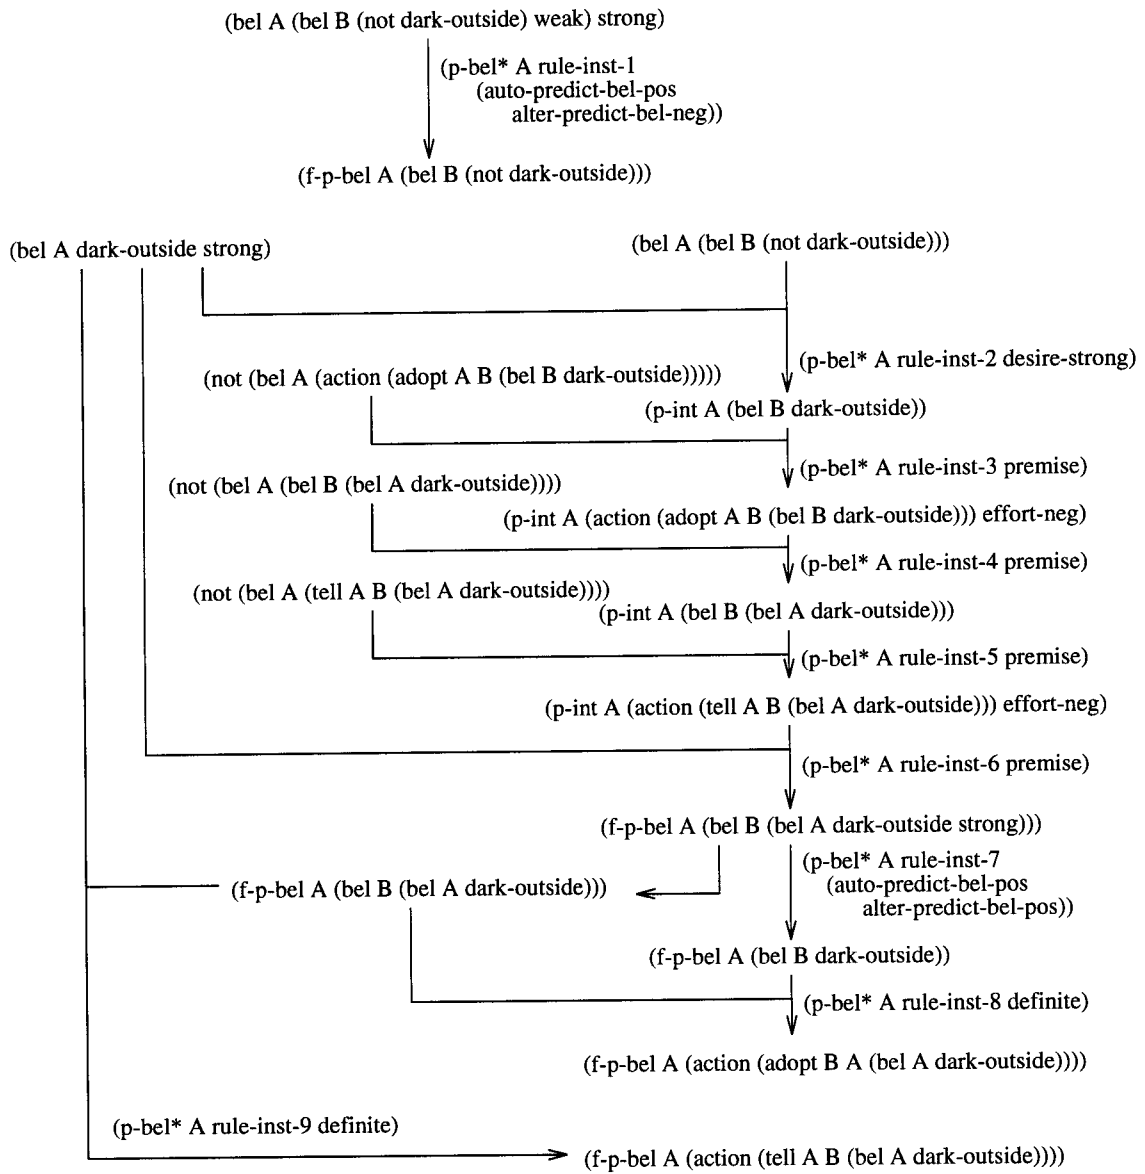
(bel A (bel B (not dark-outside) weak) strong)

(p-bel* A rule-inst-1 (auto-predict-bel-pos alter-predict-bel-neg))

(f-p-bel A (bel B (not dark-outside)))

(bel A dark-outside strong)

(bel A (bel B (not dark-outside)))

(p-bel* A rule-inst-2 desire-strong)

(not (bel A (action (adopt A B (bel B dark-outside)))))

(p-int A (bel B dark-outside))

(p-bel* A rule-inst-3 premise)

(not (bel A (bel B (bel A dark-outside))))

(p-int A (action (adopt A B (bel B dark-outside))) effort-neg)

(p-bel* A rule-inst-4 premise)

(not (bel A (tell A B (bel A dark-outside))))

(p-int A (bel B (bel A dark-outside)))

(p-bel* A rule-inst-5 premise)

(p-int A (action (tell A B (bel A dark-outside))) effort-neg)

(p-bel* A rule-inst-6 premise)

(f-p-bel A (bel B (bel A dark-outside strong)))

(p-bel* A rule-inst-7 (auto-predict-bel-pos alter-predict-bel-pos))

(f-p-bel A (bel B (bel A dark-outside)))

(f-p-bel A (bel B dark-outside))

(p-bel* A rule-inst-8 definite)

(f-p-bel A (action (adopt B A (bel A dark-outside))))

(p-bel* A rule-inst-9 definite)

(f-p-bel A (action (tell A B (bel A dark-outside))))